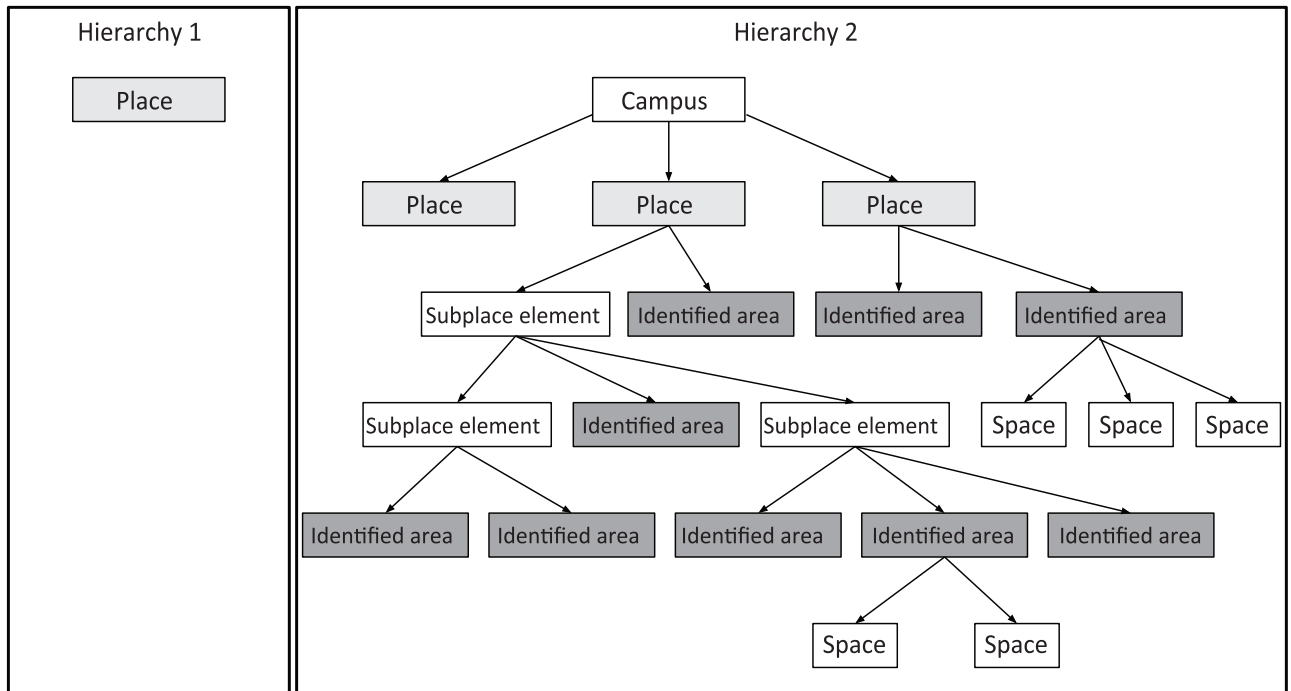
Hierarchy 1

Place

Hierarchy 2

Campus

Place

Place

Place

Subplace element

Identified area

Identified area

Identified area

Subplace element

Identified area

Subplace element

Space

Space

Space

Identified area

Identified area

Identified area

Identified area

Identified area

Space

Space